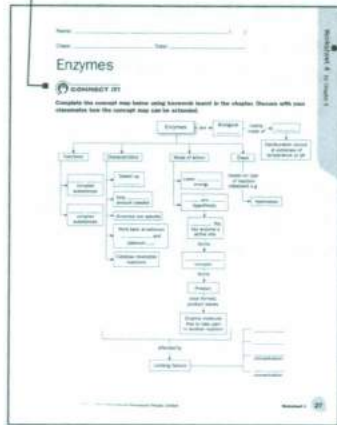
Name: ______________________

Class: ____________ Date: ____________

Enzymes

CONNECT IT!

Complete the concept map below using keywords learnt in the chapter. Discuss with your classmates how the concept map can be extended.

Enzymes

Biological

Functions

Characteristics

Mode of action

Class

Speed up

Only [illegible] needed

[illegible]

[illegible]

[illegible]

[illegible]

Lower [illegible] energy

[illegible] hypothesis

Active site

Product

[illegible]

Affected by

Limiting factors

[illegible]

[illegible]

Worksheet

27